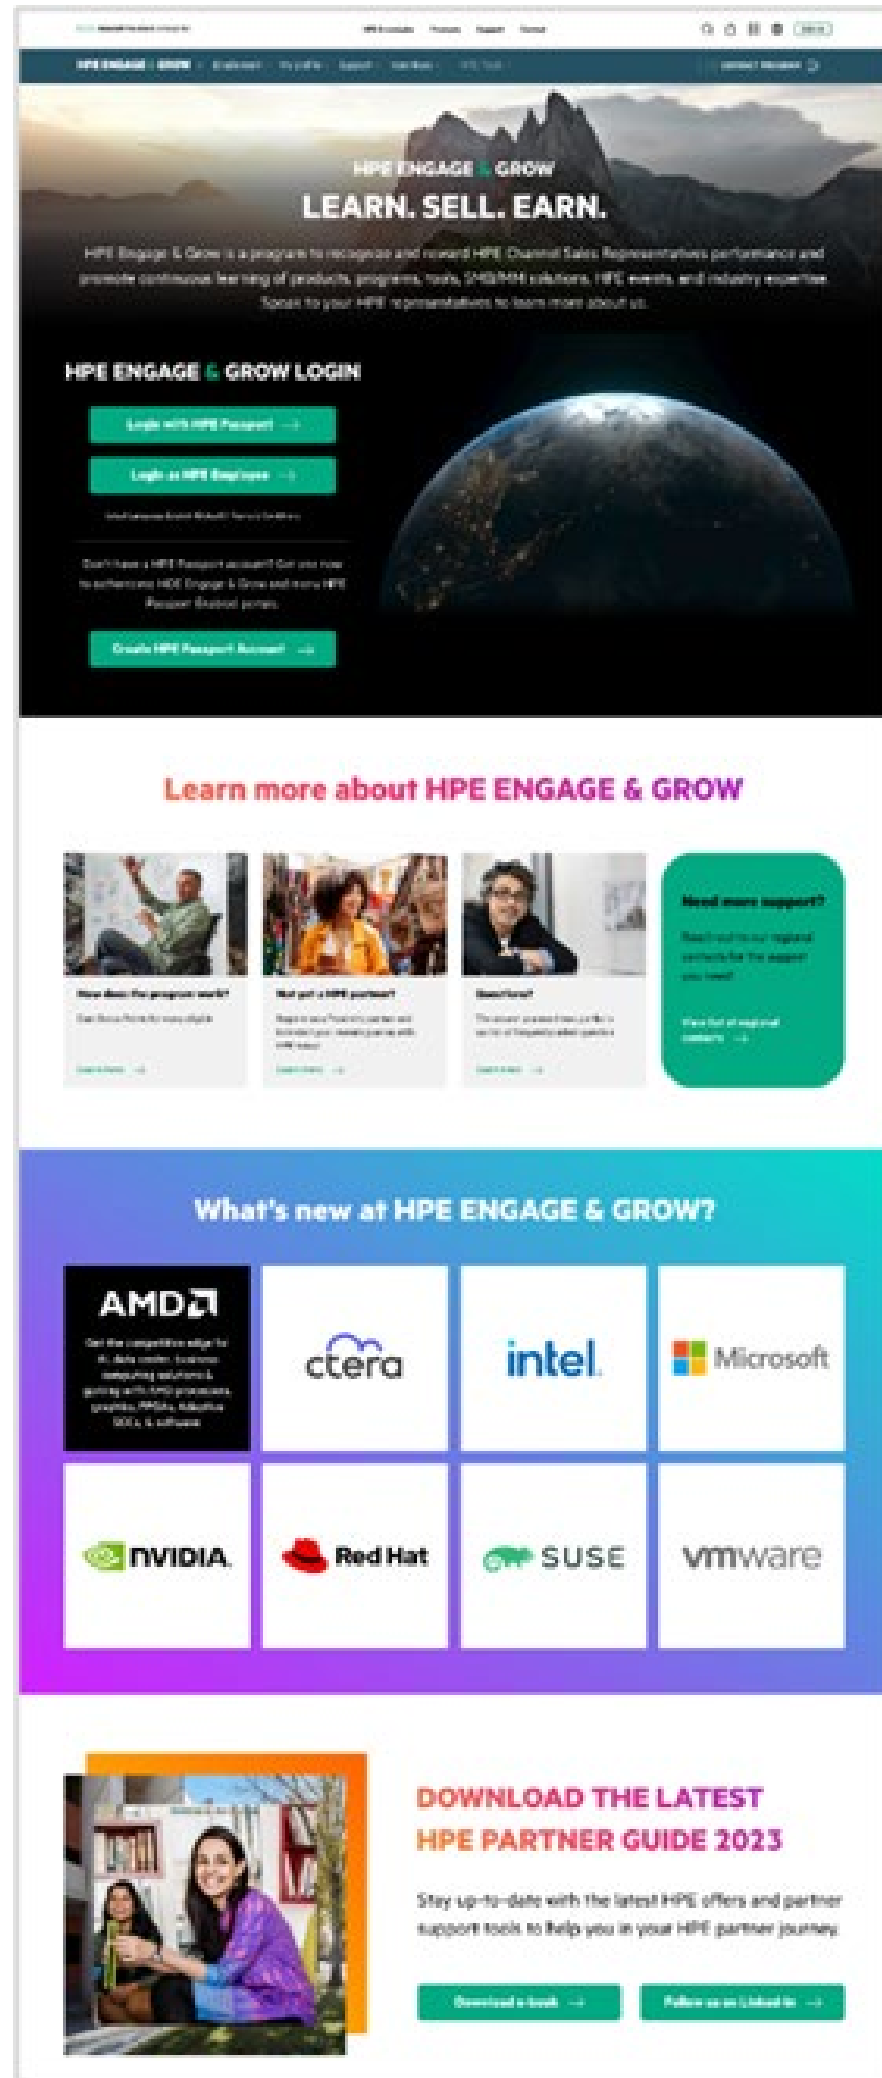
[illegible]

HPE ENGAGE & GROW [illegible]

HPE ENGAGE & GROW
LEARN. SELL. EARN.

HPE Engage & Grow is a program to recognize and reward HPE Channel Sales Representatives performance and promote continuous learning of products, programs, tools, SMB/MM solutions, HPE events, and industry expertise. Speak to your HPE representatives to learn more about us.

HPE ENGAGE & GROW LOGIN

Login with HPE Passport →

Login as HPE Employee →

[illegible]

Don't have a HPE Passport account? Get one now to authenticate HPE Engage & Grow and more HPE Passport Enabled portals.

Create HPE Passport Account →

Learn more about HPE ENGAGE & GROW

How does the program work?
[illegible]
Learn more →

Not yet a HPE partner?
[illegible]
Learn more →

Questions?
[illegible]
Learn more →

Need more support?
Reach out to our regional contacts for the support you need
View list of regional contacts →

What's new at HPE ENGAGE & GROW?

AMD
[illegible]

ctera

intel.

Microsoft

NVIDIA.

Red Hat

SUSE

vmware

DOWNLOAD THE LATEST HPE PARTNER GUIDE 2023

Stay up-to-date with the latest HPE offers and partner support tools to help you in your HPE partner journey.

Download e-book →

Follow us on LinkedIn →